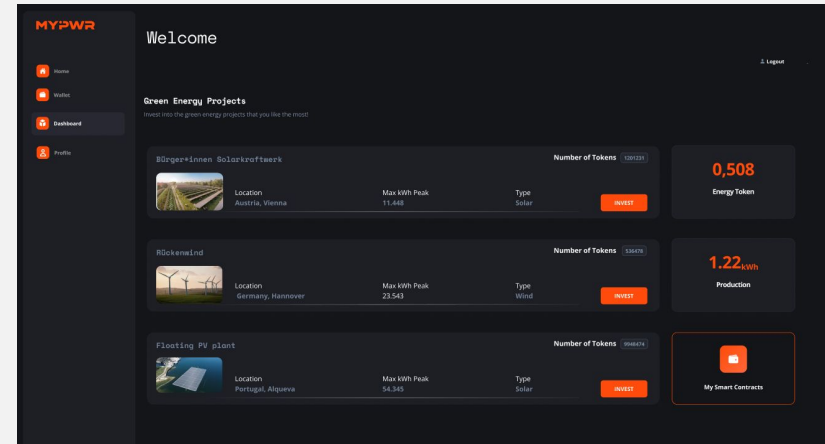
MYPWR

Home

Wallet

Dashboard

Profile

Welcome

Logout

Green Energy Projects

Invest into the green energy projects that you like the most!

Bürger*innen Solarkraftwerk

Number of Tokens 1201231

Location
Austria, Vienna

Max kWh Peak
11.448

Type
Solar

INVEST

0,508

Energy Token

Rückenwind

Number of Tokens 536478

Location
Germany, Hannover

Max kWh Peak
23.543

Type
Wind

INVEST

1.22kWh

Production

Floating PV plant

Number of Tokens 9948474

Location
Portugal, Alqueva

Max kWh Peak
54.345

Type
Solar

INVEST

My Smart Contracts